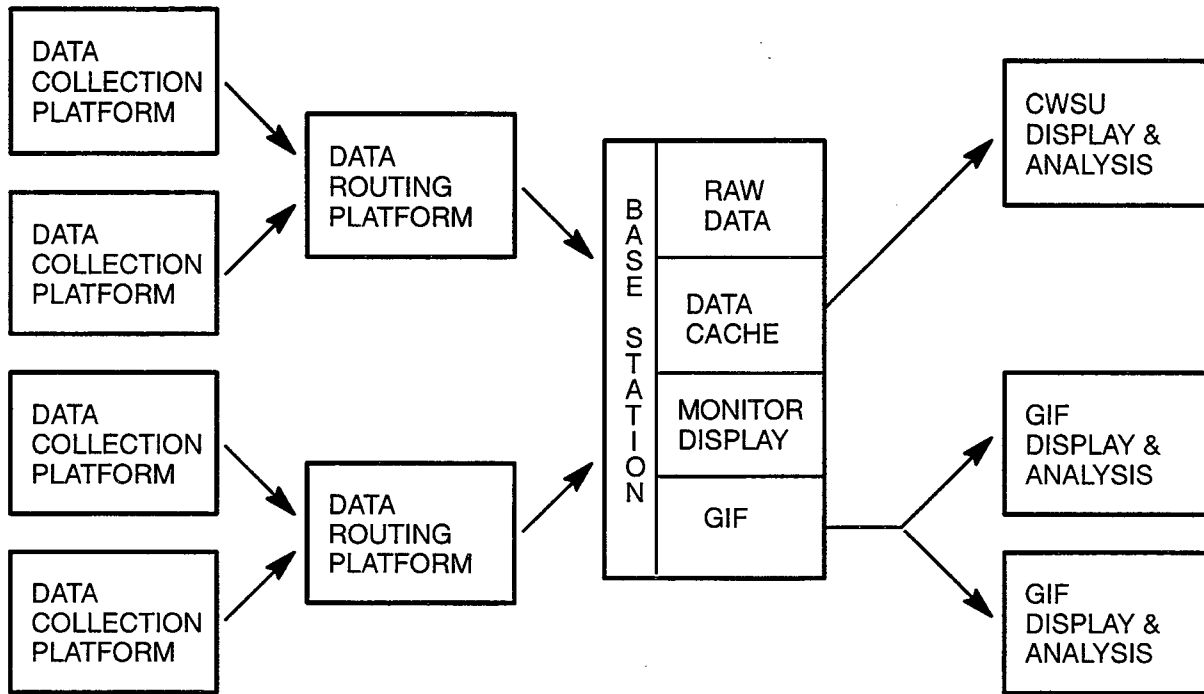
DATA COLLECTION PLATFORM

DATA COLLECTION PLATFORM

DATA COLLECTION PLATFORM

DATA COLLECTION PLATFORM

DATA ROUTING PLATFORM

DATA ROUTING PLATFORM

BASE STATION

RAW DATA

DATA CACHE

MONITOR DISPLAY

GIF

CWSU DISPLAY & ANALYSIS

GIF DISPLAY & ANALYSIS

GIF DISPLAY & ANALYSIS